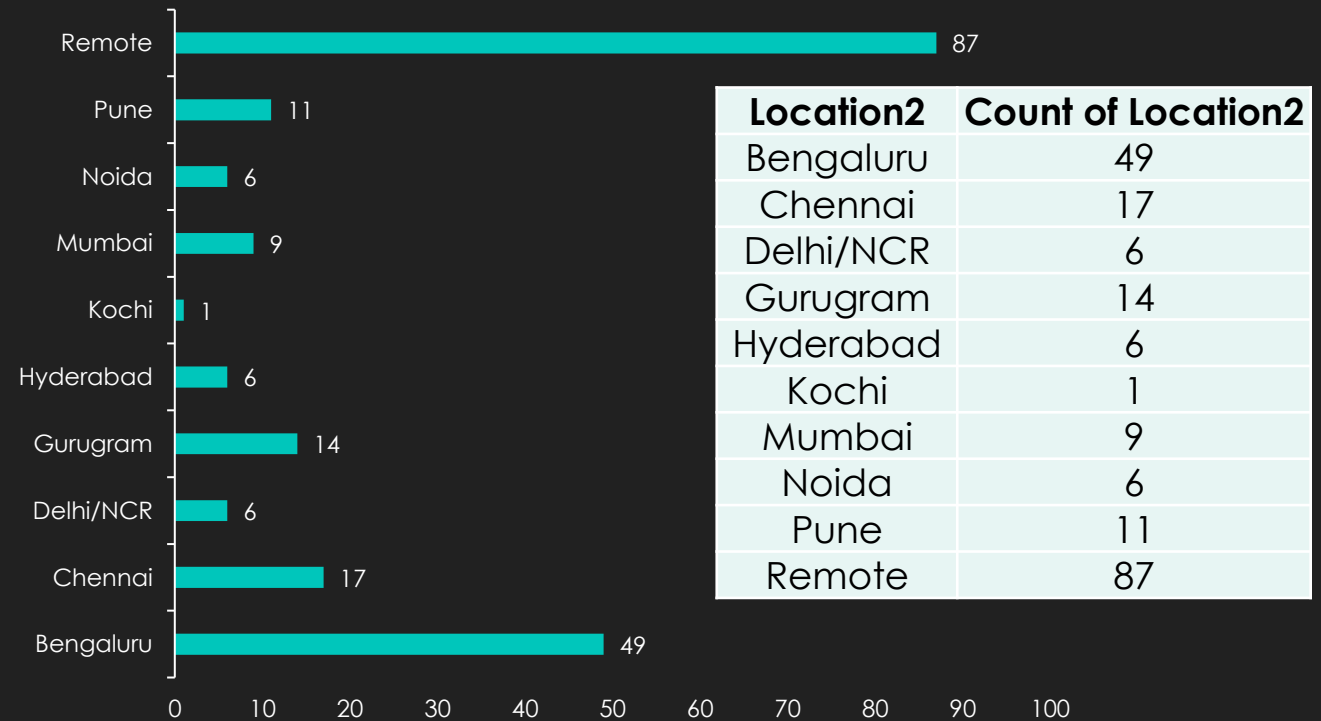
Remote 87
Pune 11
Noida 6
Mumbai 9
Kochi 1
Hyderabad 6
Gurugram 14
Delhi/NCR 6
Chennai 17
Bengaluru 49

0 10 20 30 40 50 60 70 80 90 100

| Location2 | Count of Location2 |
|---|---|
| Bengaluru | 49 |
| Chennai | 17 |
| Delhi/NCR | 6 |
| Gurugram | 14 |
| Hyderabad | 6 |
| Kochi | 1 |
| Mumbai | 9 |
| Noida | 6 |
| Pune | 11 |
| Remote | 87 |